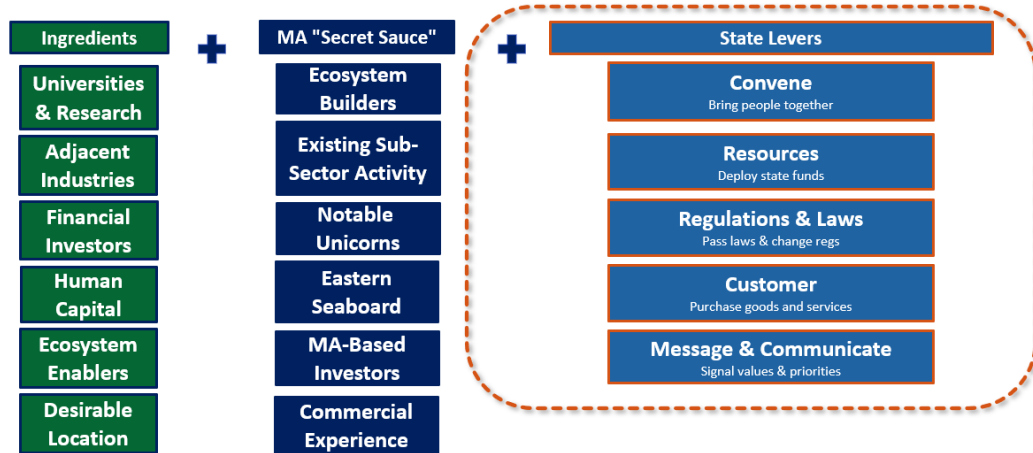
Ingredients

Universities & Research

Adjacent Industries

Financial Investors

Human Capital

Ecosystem Enablers

Desirable Location

+

MA "Secret Sauce"

Ecosystem Builders

Existing Sub-Sector Activity

Notable Unicorns

Eastern Seaboard

MA-Based Investors

Commercial Experience

+

State Levers

Convene
Bring people together

Resources
Deploy state funds

Regulations & Laws
Pass laws & change regs

Customer
Purchase goods and services

Message & Communicate
Signal values & priorities